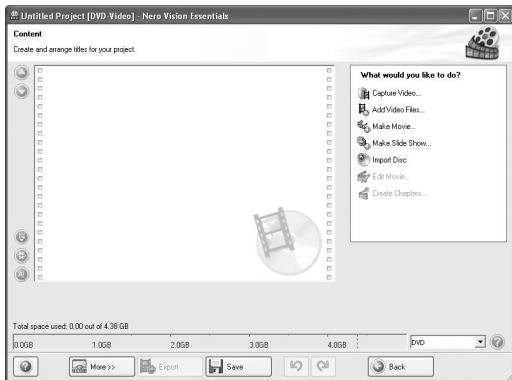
Untitled Project [DVD-Video] - Nero Vision Essentials

Content

Create and arrange titles for your project.

What would you like to do?

Capture Video...

Add Video Files...

Make Movie...

Make Slide Show...

Import Disc

Edit Movie...

Create Chapters...

Total space used: 0.00 out of 4.38 GB

0.0GB 1.0GB 2.0GB 3.0GB 4.0GB

DVD

More >>

Export

Save

Back